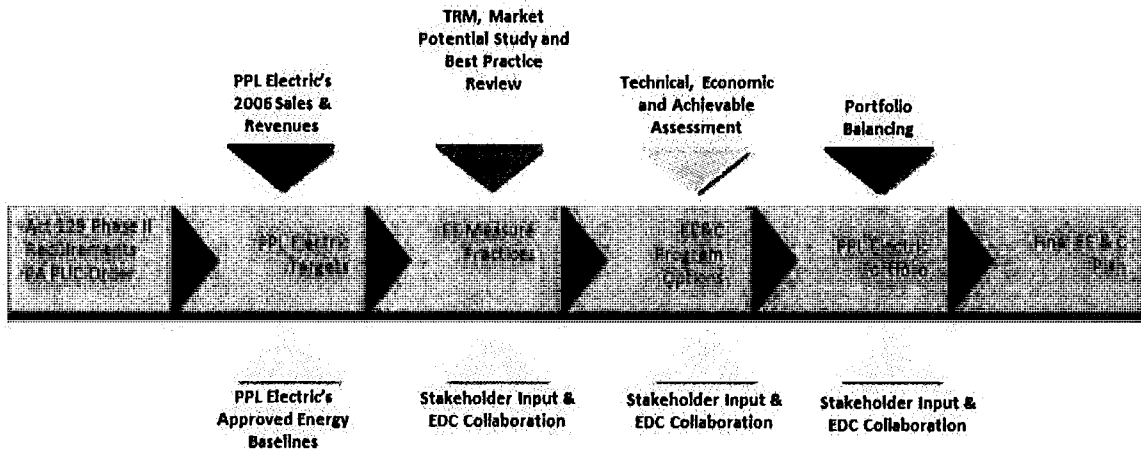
PPL Electric's 2006 Sales & Revenues

TRM, Market Potential Study and Best Practice Review

Technical, Economic and Achievable Assessment

Portfolio Balancing

Act 129 Phase II Requirements PA PUC Order

PPL Electric Targets

EE Measure Practices

EE&C Program Options

PPL Electric Portfolio

Final EE & C Plan

PPL Electric's Approved Energy Baselines

Stakeholder Input & EDC Collaboration

Stakeholder Input & EDC Collaboration

Stakeholder Input & EDC Collaboration